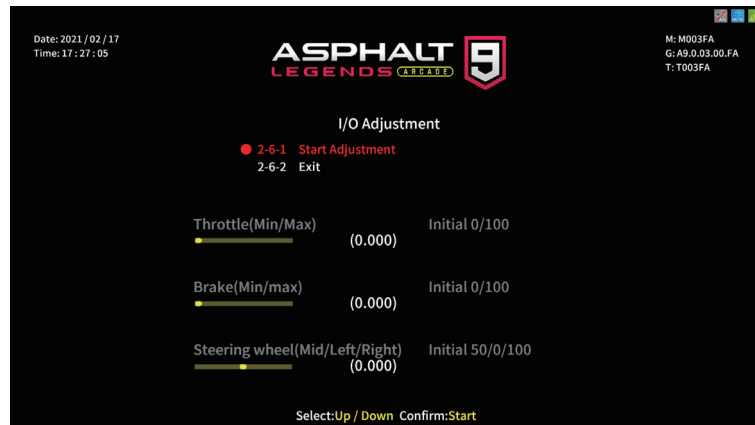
Date: 2021 / 02 / 17
Time: 17 : 27 : 05

ASPHALT LEGENDS ARCADE 9

M: M003FA
G: A9.0.03.00.FA
T: T003FA

I/O Adjustment

2-6-1 Start Adjustment
2-6-2 Exit

Throttle(Min/Max)
(0.000)
Initial 0/100

Brake(Min/max)
(0.000)
Initial 0/100

Steering wheel(Mid/Left/Right)
(0.000)
Initial 50/0/100

Select:Up / Down Confirm:Start